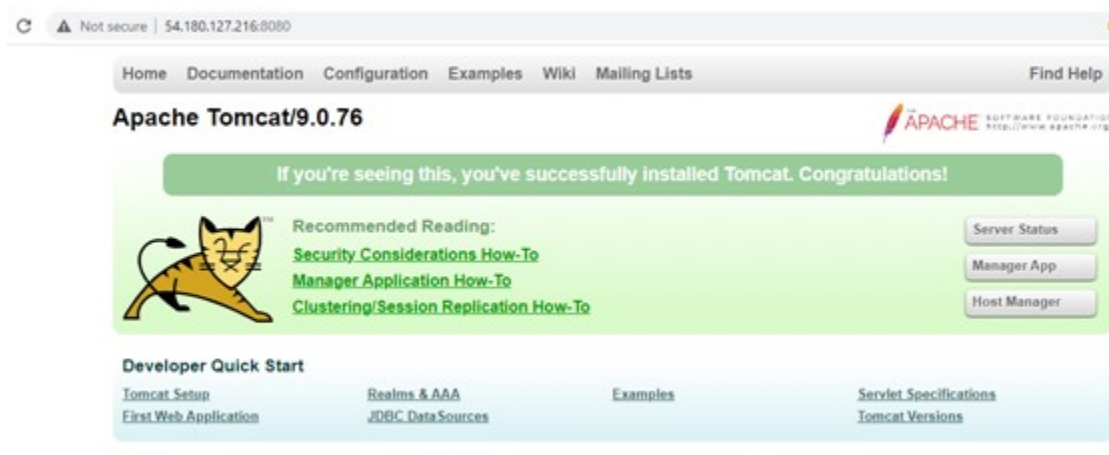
Not secure | 54.180.127.216:8080

Home Documentation Configuration Examples Wiki Mailing Lists Find Help

Apache Tomcat/9.0.76

APACHE SOFTWARE FOUNDATION http://www.apache.org

If you're seeing this, you've successfully installed Tomcat. Congratulations!

Recommended Reading:
Security Considerations How-To
Manager Application How-To
Clustering/Session Replication How-To

Server Status
Manager App
Host Manager

Developer Quick Start

Tomcat Setup
First Web Application
Realms & AAA
JDBC DataSources
Examples
Servlet Specifications
Tomcat Versions